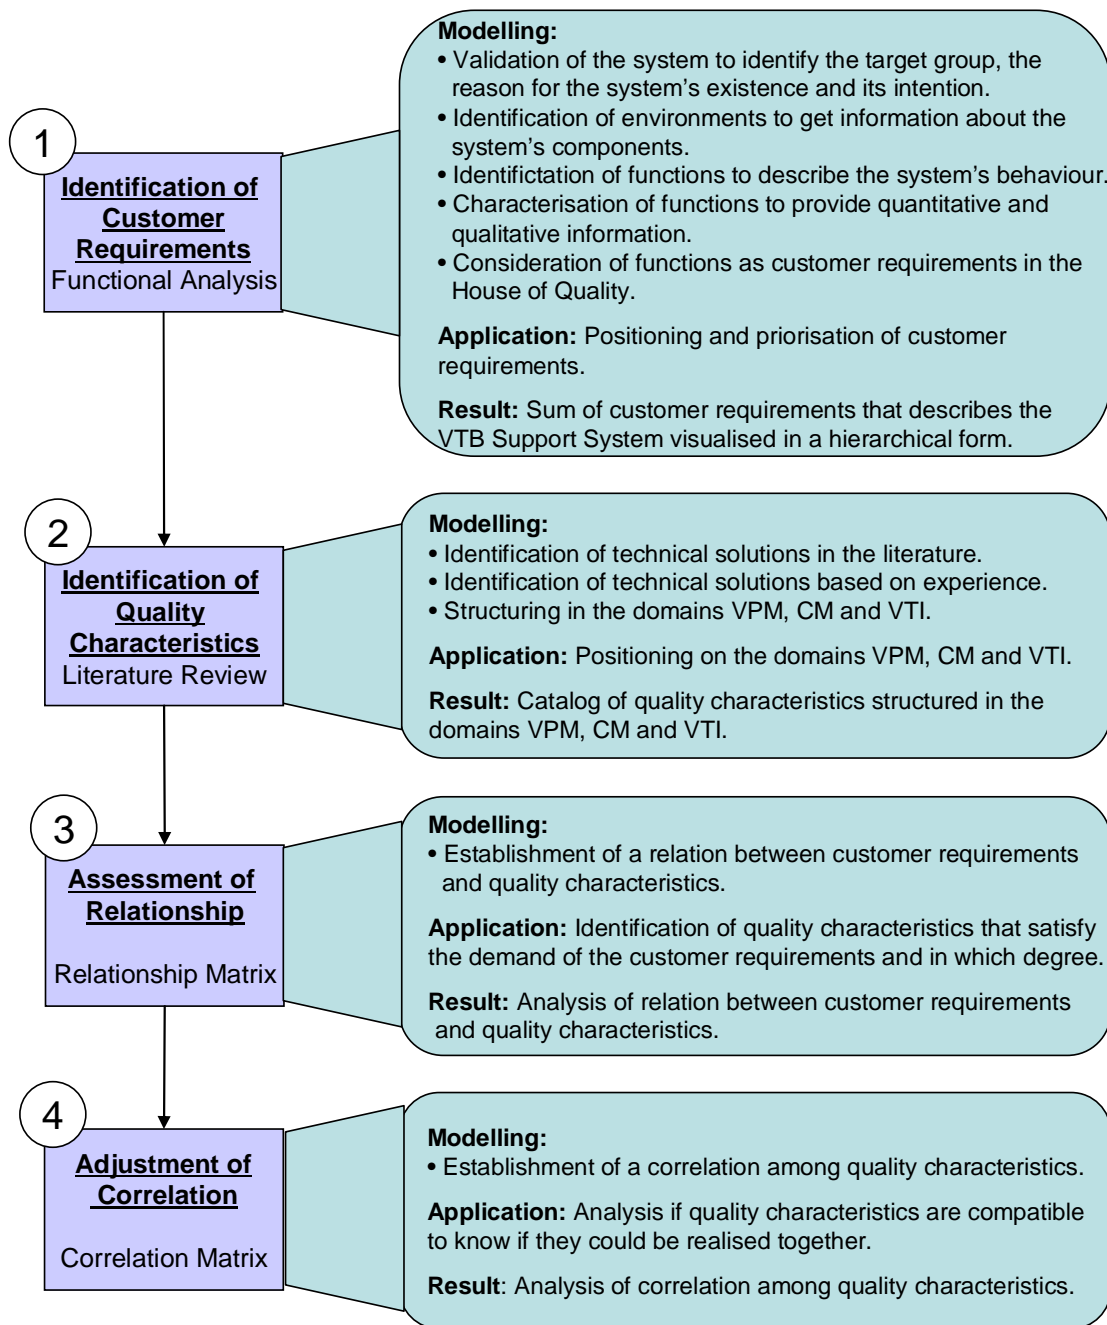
1

Identification of Customer Requirements
Functional Analysis

Modelling:
• Validation of the system to identify the target group, the reason for the system's existence and its intention.
• Identification of environments to get information about the system's components.
• Identifictation of functions to describe the system's behaviour.
• Characterisation of functions to provide quantitative and qualitative information.
• Consideration of functions as customer requirements in the House of Quality.

Application: Positioning and priorisation of customer requirements.

Result: Sum of customer requirements that describes the VTB Support System visualised in a hierarchical form.

2

Identification of Quality Characteristics
Literature Review

Modelling:
• Identification of technical solutions in the literature.
• Identification of technical solutions based on experience.
• Structuring in the domains VPM, CM and VTI.

Application: Positioning on the domains VPM, CM and VTI.

Result: Catalog of quality characteristics structured in the domains VPM, CM and VTI.

3

Assessment of Relationship

Relationship Matrix

Modelling:
• Establishment of a relation between customer requirements and quality characteristics.

Application: Identification of quality characteristics that satisfy the demand of the customer requirements and in which degree.

Result: Analysis of relation between customer requirements and quality characteristics.

4

Adjustment of Correlation

Correlation Matrix

Modelling:
• Establishment of a correlation among quality characteristics.

Application: Analysis if quality characteristics are compatible to know if they could be realised together.

Result: Analysis of correlation among quality characteristics.